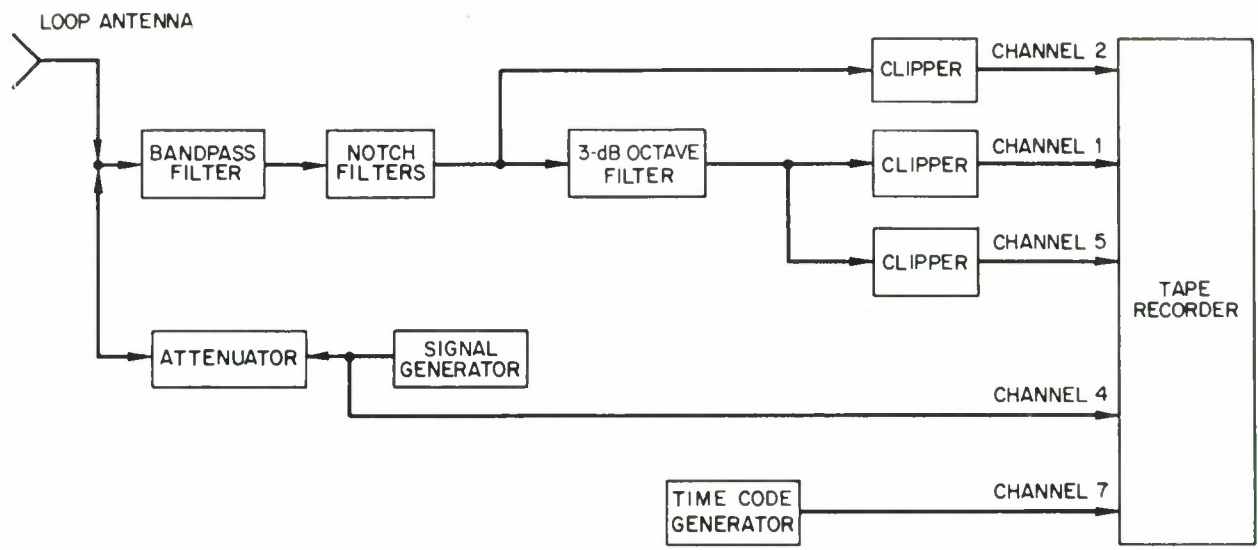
LOOP ANTENNA

BANDPASS FILTER

NOTCH FILTERS

CLIPPER

CHANNEL 2

3-dB OCTAVE FILTER

CLIPPER

CHANNEL 1

CLIPPER

CHANNEL 5

TAPE RECORDER

ATTENUATOR

SIGNAL GENERATOR

CHANNEL 4

TIME CODE GENERATOR

CHANNEL 7